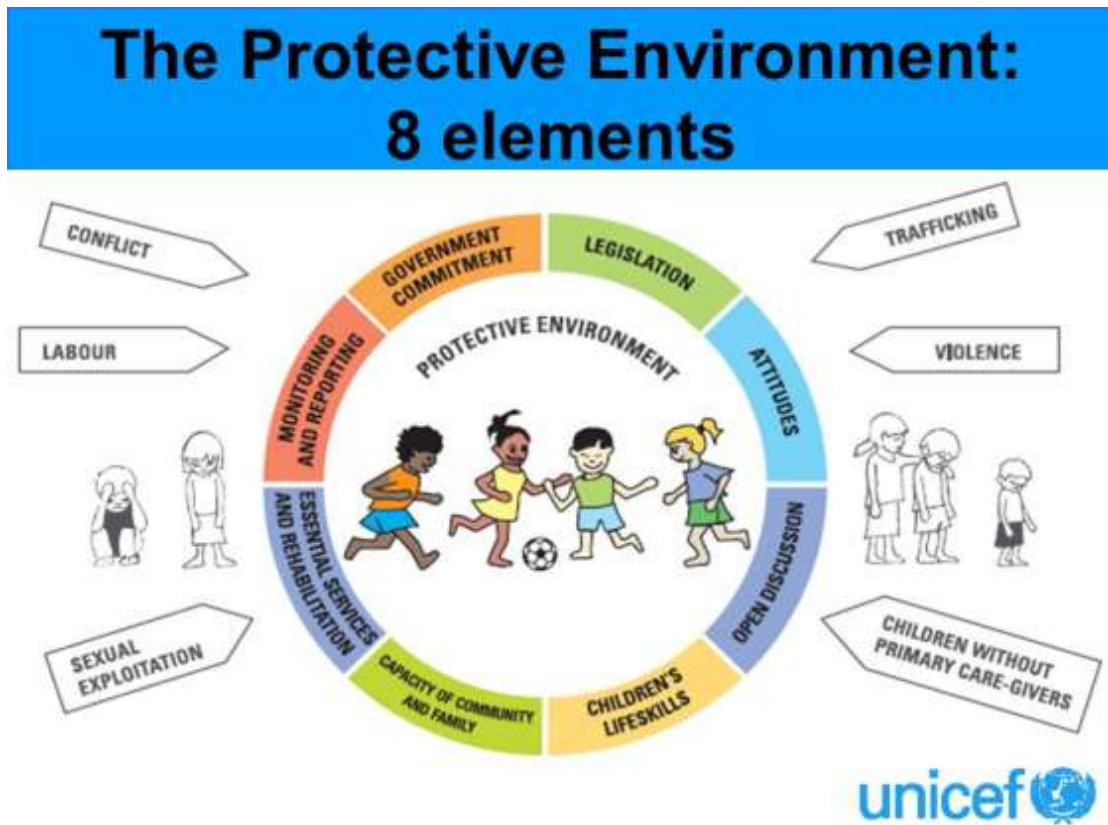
The Protective Environment: 8 elements

CONFLICT

LABOUR

SEXUAL EXPLOITATION

TRAFFICKING

VIOLENCE

CHILDREN WITHOUT PRIMARY CARE-GIVERS

GOVERNMENT COMMITMENT

LEGISLATION

ATTITUDES

OPEN DISCUSSION

CHILDREN'S LIFESKILLS

CAPACITY OF COMMUNITY AND FAMILY

ESSENTIAL SERVICES AND REHABILITATION

MONITORING AND REPORTING

PROTECTIVE ENVIRONMENT

unicef